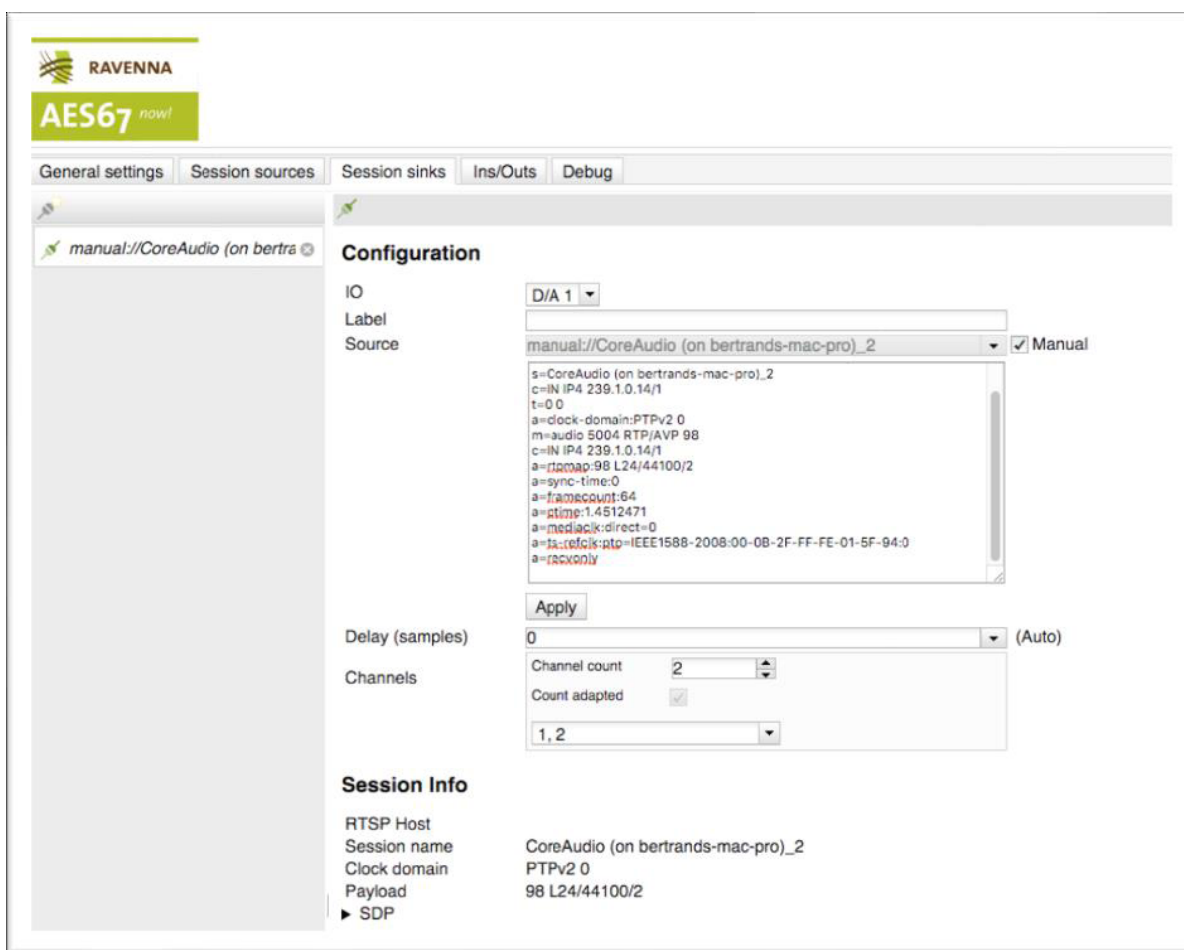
RAVENNA

AES67 now!

General settings | Session sources | Session sinks | Ins/Outs | Debug

manual://CoreAudio (on bertra

Configuration

IO D/A 1
Label
Source manual://CoreAudio (on bertrands-mac-pro)_2 ✓ Manual

s=CoreAudio (on bertrands-mac-pro)_2
c=IN IP4 239.1.0.14/1
t=0 0
a=clock-domain:PTPv2 0
m=audio 5004 RTP/AVP 98
c=IN IP4 239.1.0.14/1
a=rtpmap:98 L24/44100/2
a=sync-time:0
a=framecount:64
a=ptime:1.4512471
a=mediaclk:direct=0
a=ts-refclk:ptp=IEEE1588-2008:00-0B-2F-FF-FE-01-5F-94:0
a=recvonly

Apply

Delay (samples) 0 (Auto)
Channels
Channel count 2
Count adapted
1, 2

Session Info

RTSP Host
Session name CoreAudio (on bertrands-mac-pro)_2
Clock domain PTPv2 0
Payload 98 L24/44100/2
▸ SDP